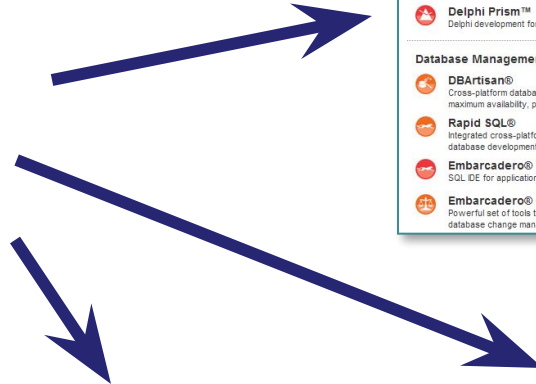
Delphi Prism™
Delphi development fo

Database Managemen

DBArtisan®
Cross-platform databa
maximum availability, p

Rapid SQL®
Integrated cross-platfo
database development

Embarcadero®
SQL IDE for application

Embarcadero®
Powerful set of tools t
database change man